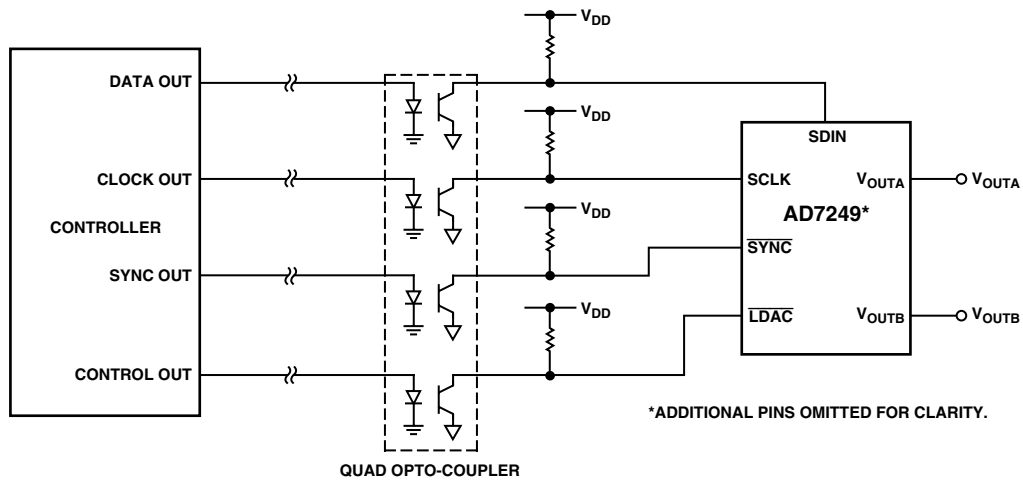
$V_{DD}$

DATA OUT

$V_{DD}$

SDIN

CLOCK OUT

SCLK

$V_{OUTA}$

$V_{OUTA}$

CONTROLLER

$V_{DD}$

AD7249*

SYNC OUT

$\overline{SYNC}$

$V_{DD}$

$\overline{LDAC}$

$V_{OUTB}$

$V_{OUTB}$

CONTROL OUT

*ADDITIONAL PINS OMITTED FOR CLARITY.

QUAD OPTO-COUPLER